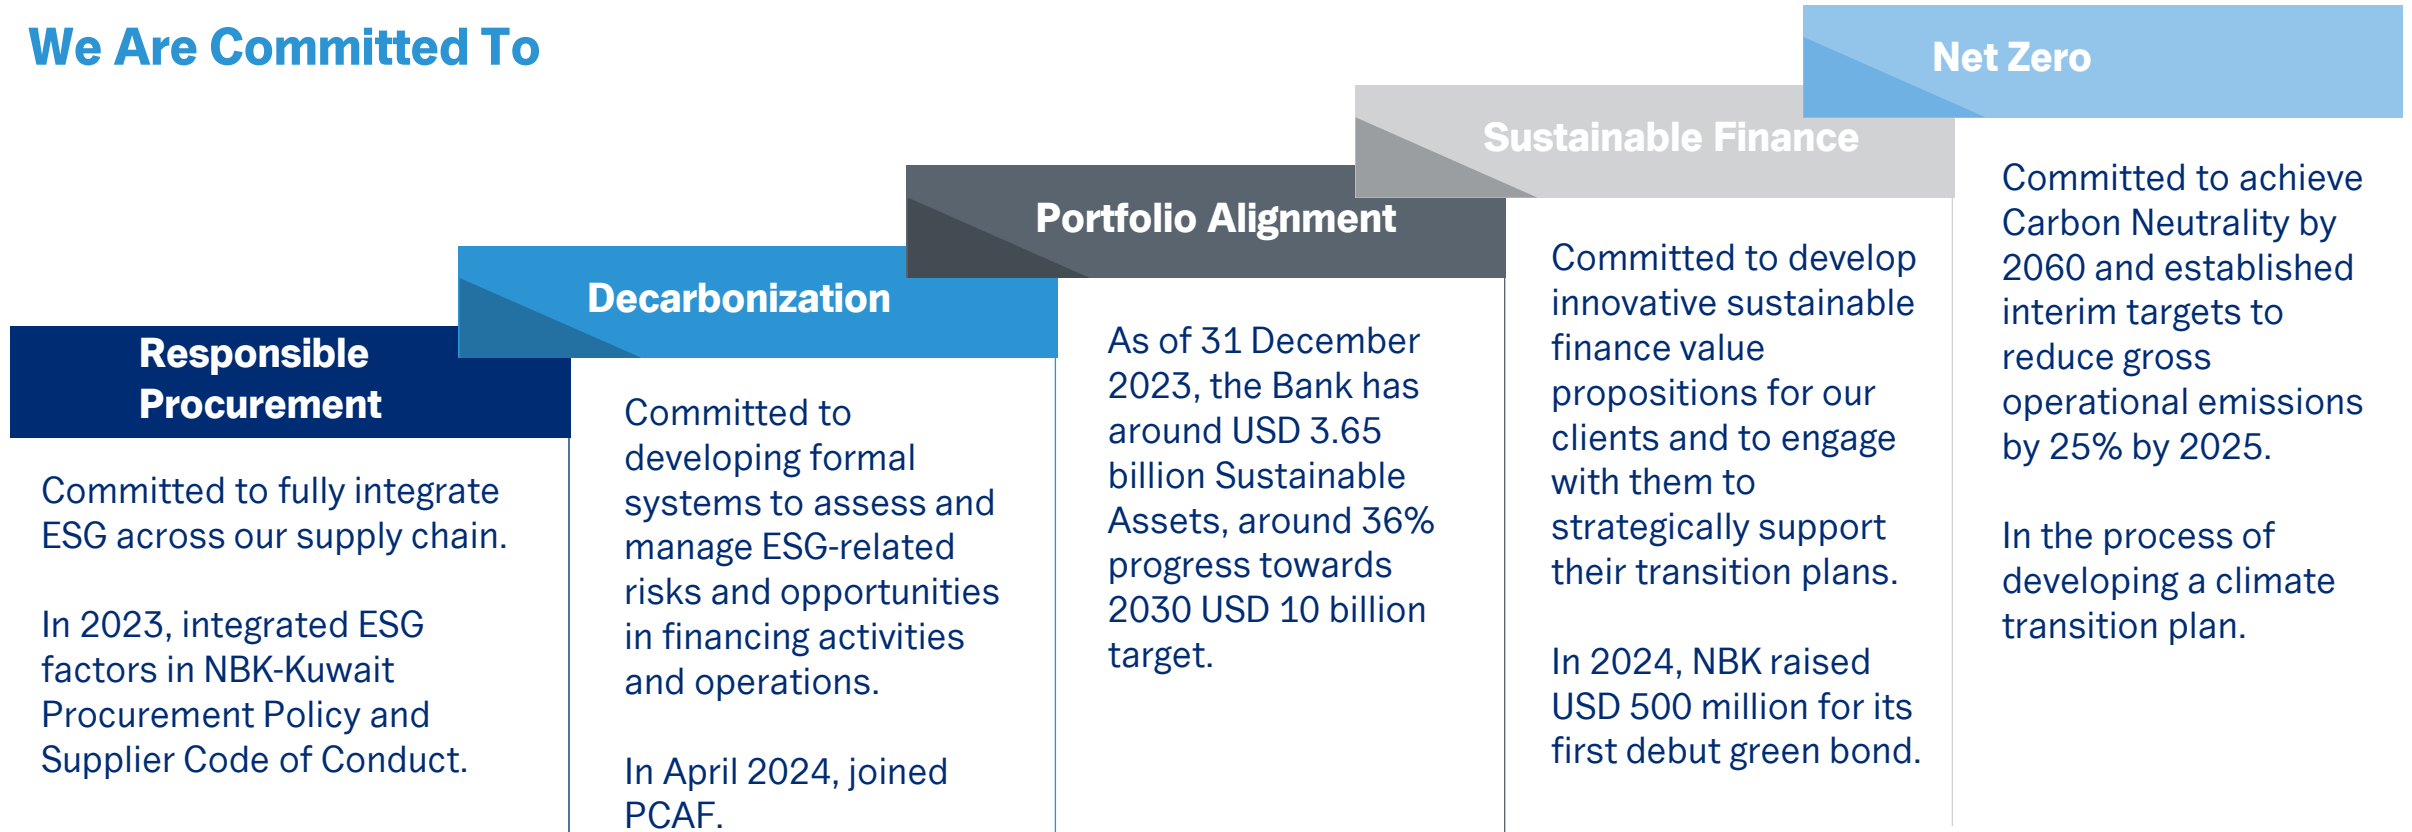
We Are Committed To

Responsible Procurement

Committed to fully integrate ESG across our supply chain.

In 2023, integrated ESG factors in NBK-Kuwait Procurement Policy and Supplier Code of Conduct.

Decarbonization

Committed to developing formal systems to assess and manage ESG-related risks and opportunities in financing activities and operations.

In April 2024, joined PCAF.

Portfolio Alignment

As of 31 December 2023, the Bank has around USD 3.65 billion Sustainable Assets, around 36% progress towards 2030 USD 10 billion target.

Sustainable Finance

Committed to develop innovative sustainable finance value propositions for our clients and to engage with them to strategically support their transition plans.

In 2024, NBK raised USD 500 million for its first debut green bond.

Net Zero

Committed to achieve Carbon Neutrality by 2060 and established interim targets to reduce gross operational emissions by 25% by 2025.

In the process of developing a climate transition plan.